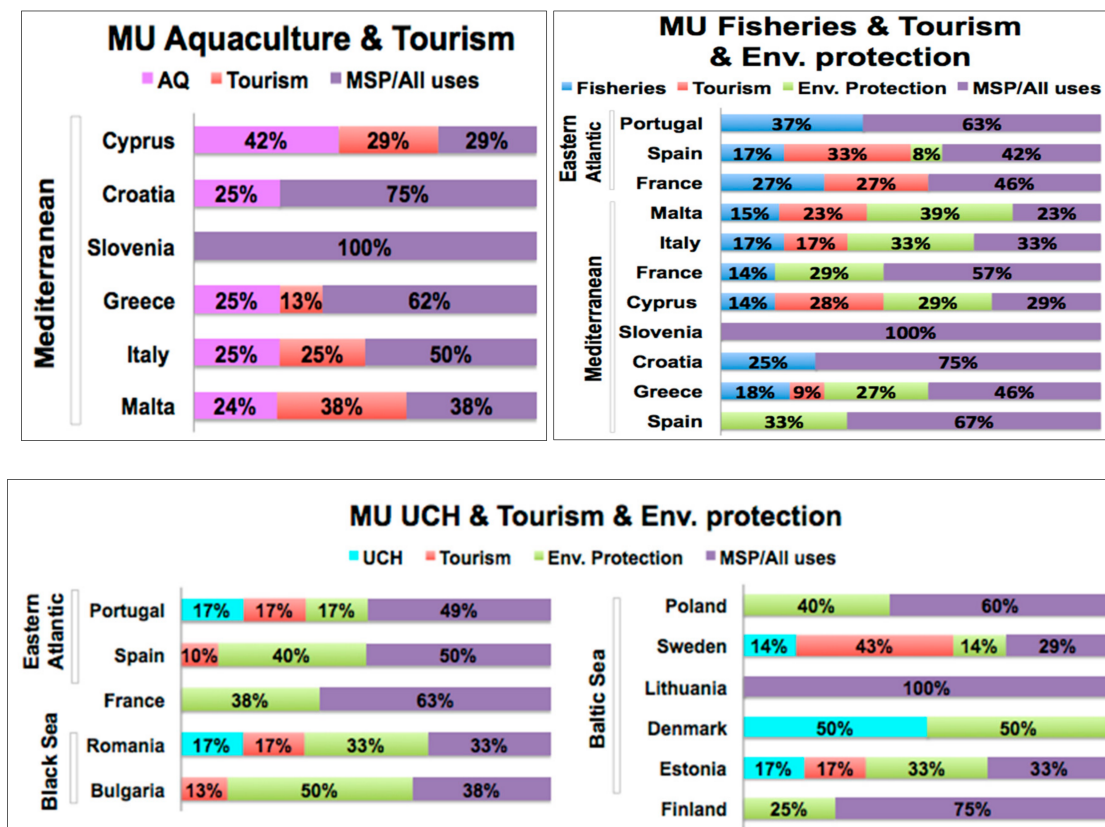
MU Aquaculture & Tourism

AQ Tourism MSP/All uses

Mediterranean

| | | | |
|---|---|---|---|
| Cyprus | 42% | 29% | 29% |
| Croatia | 25% | | 75% |
| Slovenia | | | 100% |
| Greece | 25% | 13% | 62% |
| Italy | 25% | 25% | 50% |
| Malta | 24% | 38% | 38% |

MU Fisheries & Tourism & Env. protection

Fisheries Tourism Env. Protection MSP/All uses

| | | Fisheries | Tourism | Env. Protection | MSP/All uses |
|---|---|---|---|---|---|
| Eastern Atlantic | Portugal | 37% | | | 63% |
| | Spain | 17% | 33% | 8% | 42% |
| | France | 27% | 27% | | 46% |
| Mediterranean | Malta | 15% | 23% | 39% | 23% |
| | Italy | 17% | 17% | 33% | 33% |
| | France | 14% | | 29% | 57% |
| | Cyprus | 14% | 28% | 29% | 29% |
| | Slovenia | | | | 100% |
| | Croatia | 25% | | | 75% |
| | Greece | 18% | 9% | 27% | 46% |
| | Spain | | | 33% | 67% |

MU UCH & Tourism & Env. protection

UCH Tourism Env. Protection MSP/All uses

| | | UCH | Tourism | Env. Protection | MSP/All uses |
|---|---|---|---|---|---|
| Eastern Atlantic | Portugal | 17% | 17% | 17% | 49% |
| | Spain | | 10% | 40% | 50% |
| | France | | | 38% | 63% |
| Black Sea | Romania | 17% | 17% | 33% | 33% |
| | Bulgaria | | 13% | 50% | 38% |

| | | UCH | Tourism | Env. Protection | MSP/All uses |
|---|---|---|---|---|---|
| Baltic Sea | Poland | | | 40% | 60% |
| | Sweden | 14% | 43% | 14% | 29% |
| | Lithuania | | | | 100% |
| | Denmark | 50% | | 50% | |
| | Estonia | 17% | 17% | 33% | 33% |
| | Finland | | | 25% | 75% |